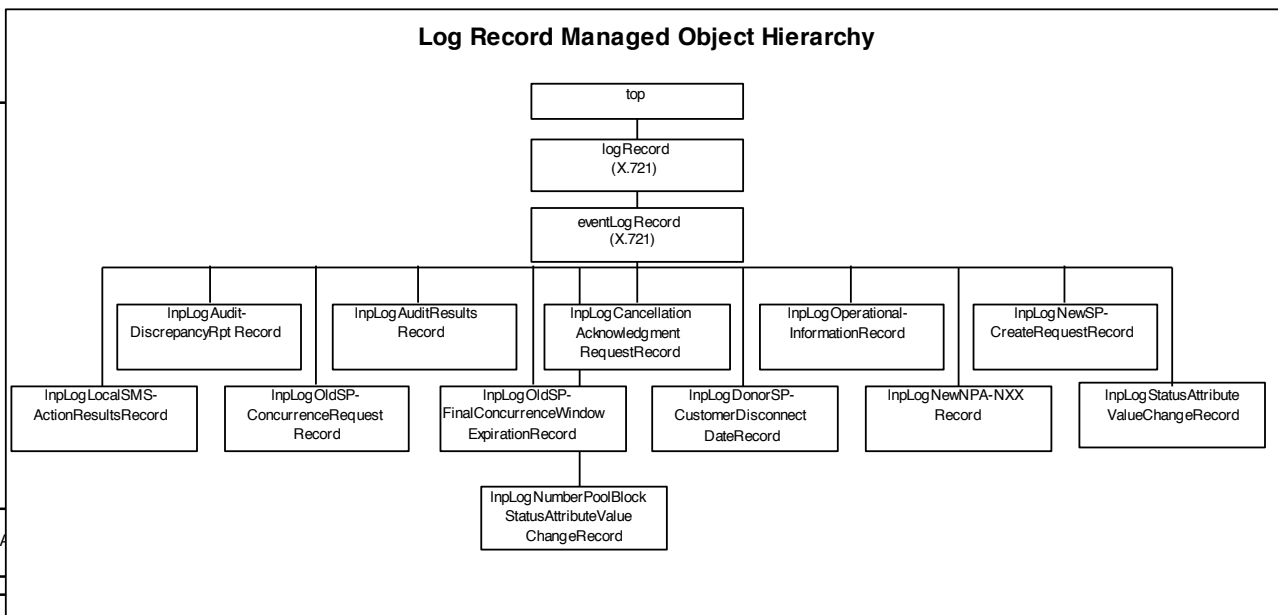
Log Record Managed Object Hierarchy

top

logRecord
(X.721)

eventLogRecord
(X.721)

lnpLogAudit-
DiscrepancyRpt Record

lnpLogAuditResults
Record

lnpLogCancellation
Acknowledgment
RequestRecord

lnpLogOperational-
InformationRecord

lnpLogNewSP-
CreateRequestRecord

lnpLogLocalSMS-
ActionResultsRecord

lnpLogOldSP-
ConcurrenceRequest
Record

lnpLogOldSP-
FinalConcurrenceWindow
ExpirationRecord

lnpLogDonorSP-
CustomerDisconnect
DateRecord

lnpLogNewNPA-NXX
Record

lnpLogStatusAttribute
ValueChangeRecord

lnpLogNumberPoolBlock
StatusAttributeValue
ChangeRecord

A